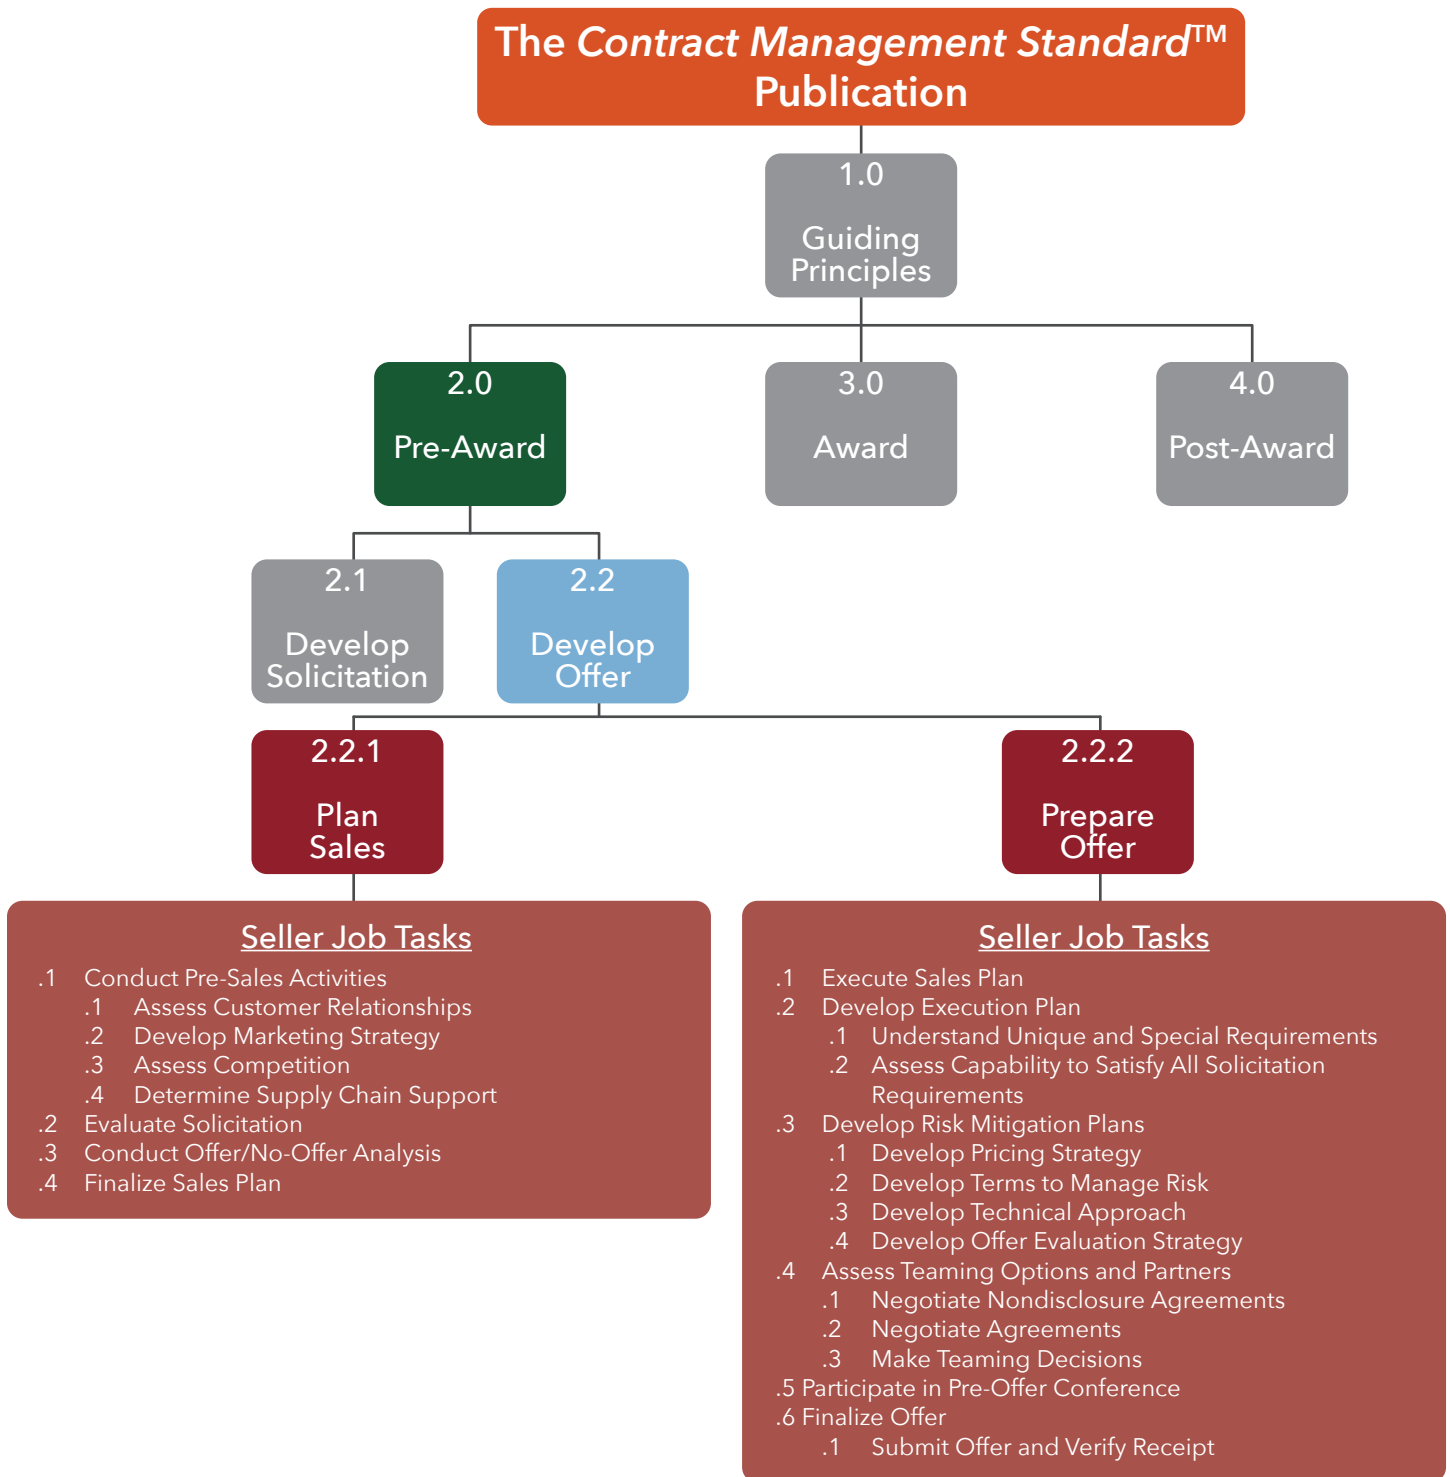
The *Contract Management Standard*™ Publication

1.0
Guiding Principles

2.0
Pre-Award

3.0
Award

4.0
Post-Award

2.1
Develop Solicitation

2.2
Develop Offer

2.2.1
Plan Sales

2.2.2
Prepare Offer

Seller Job Tasks
.1 Conduct Pre-Sales Activities
.1 Assess Customer Relationships
.2 Develop Marketing Strategy
.3 Assess Competition
.4 Determine Supply Chain Support
.2 Evaluate Solicitation
.3 Conduct Offer/No-Offer Analysis
.4 Finalize Sales Plan

Seller Job Tasks
.1 Execute Sales Plan
.2 Develop Execution Plan
.1 Understand Unique and Special Requirements
.2 Assess Capability to Satisfy All Solicitation Requirements
.3 Develop Risk Mitigation Plans
.1 Develop Pricing Strategy
.2 Develop Terms to Manage Risk
.3 Develop Technical Approach
.4 Develop Offer Evaluation Strategy
.4 Assess Teaming Options and Partners
.1 Negotiate Nondisclosure Agreements
.2 Negotiate Agreements
.3 Make Teaming Decisions
.5 Participate in Pre-Offer Conference
.6 Finalize Offer
.1 Submit Offer and Verify Receipt